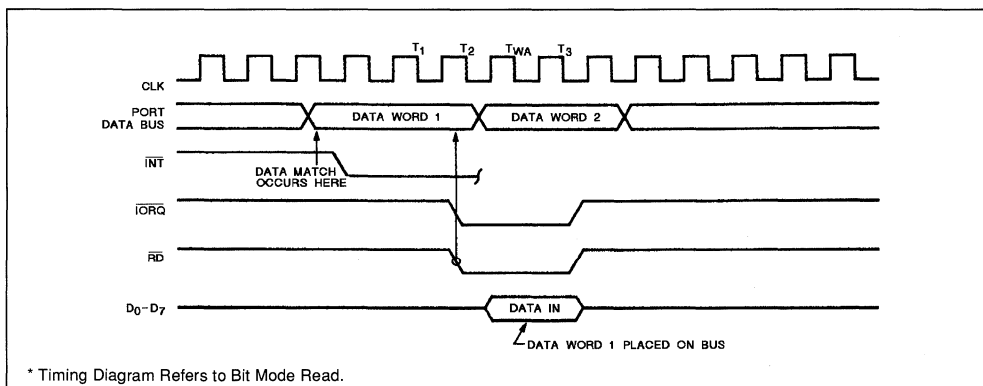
$T_1$ $T_2$ $T_{WA}$ $T_3$

CLK

PORT DATA BUS

DATA WORD 1

DATA WORD 2

$\overline{INT}$

DATA MATCH OCCURS HERE

$\overline{IORQ}$

$\overline{RD}$

$D_0$-$D_7$

DATA IN

DATA WORD 1 PLACED ON BUS

* Timing Diagram Refers to Bit Mode Read.